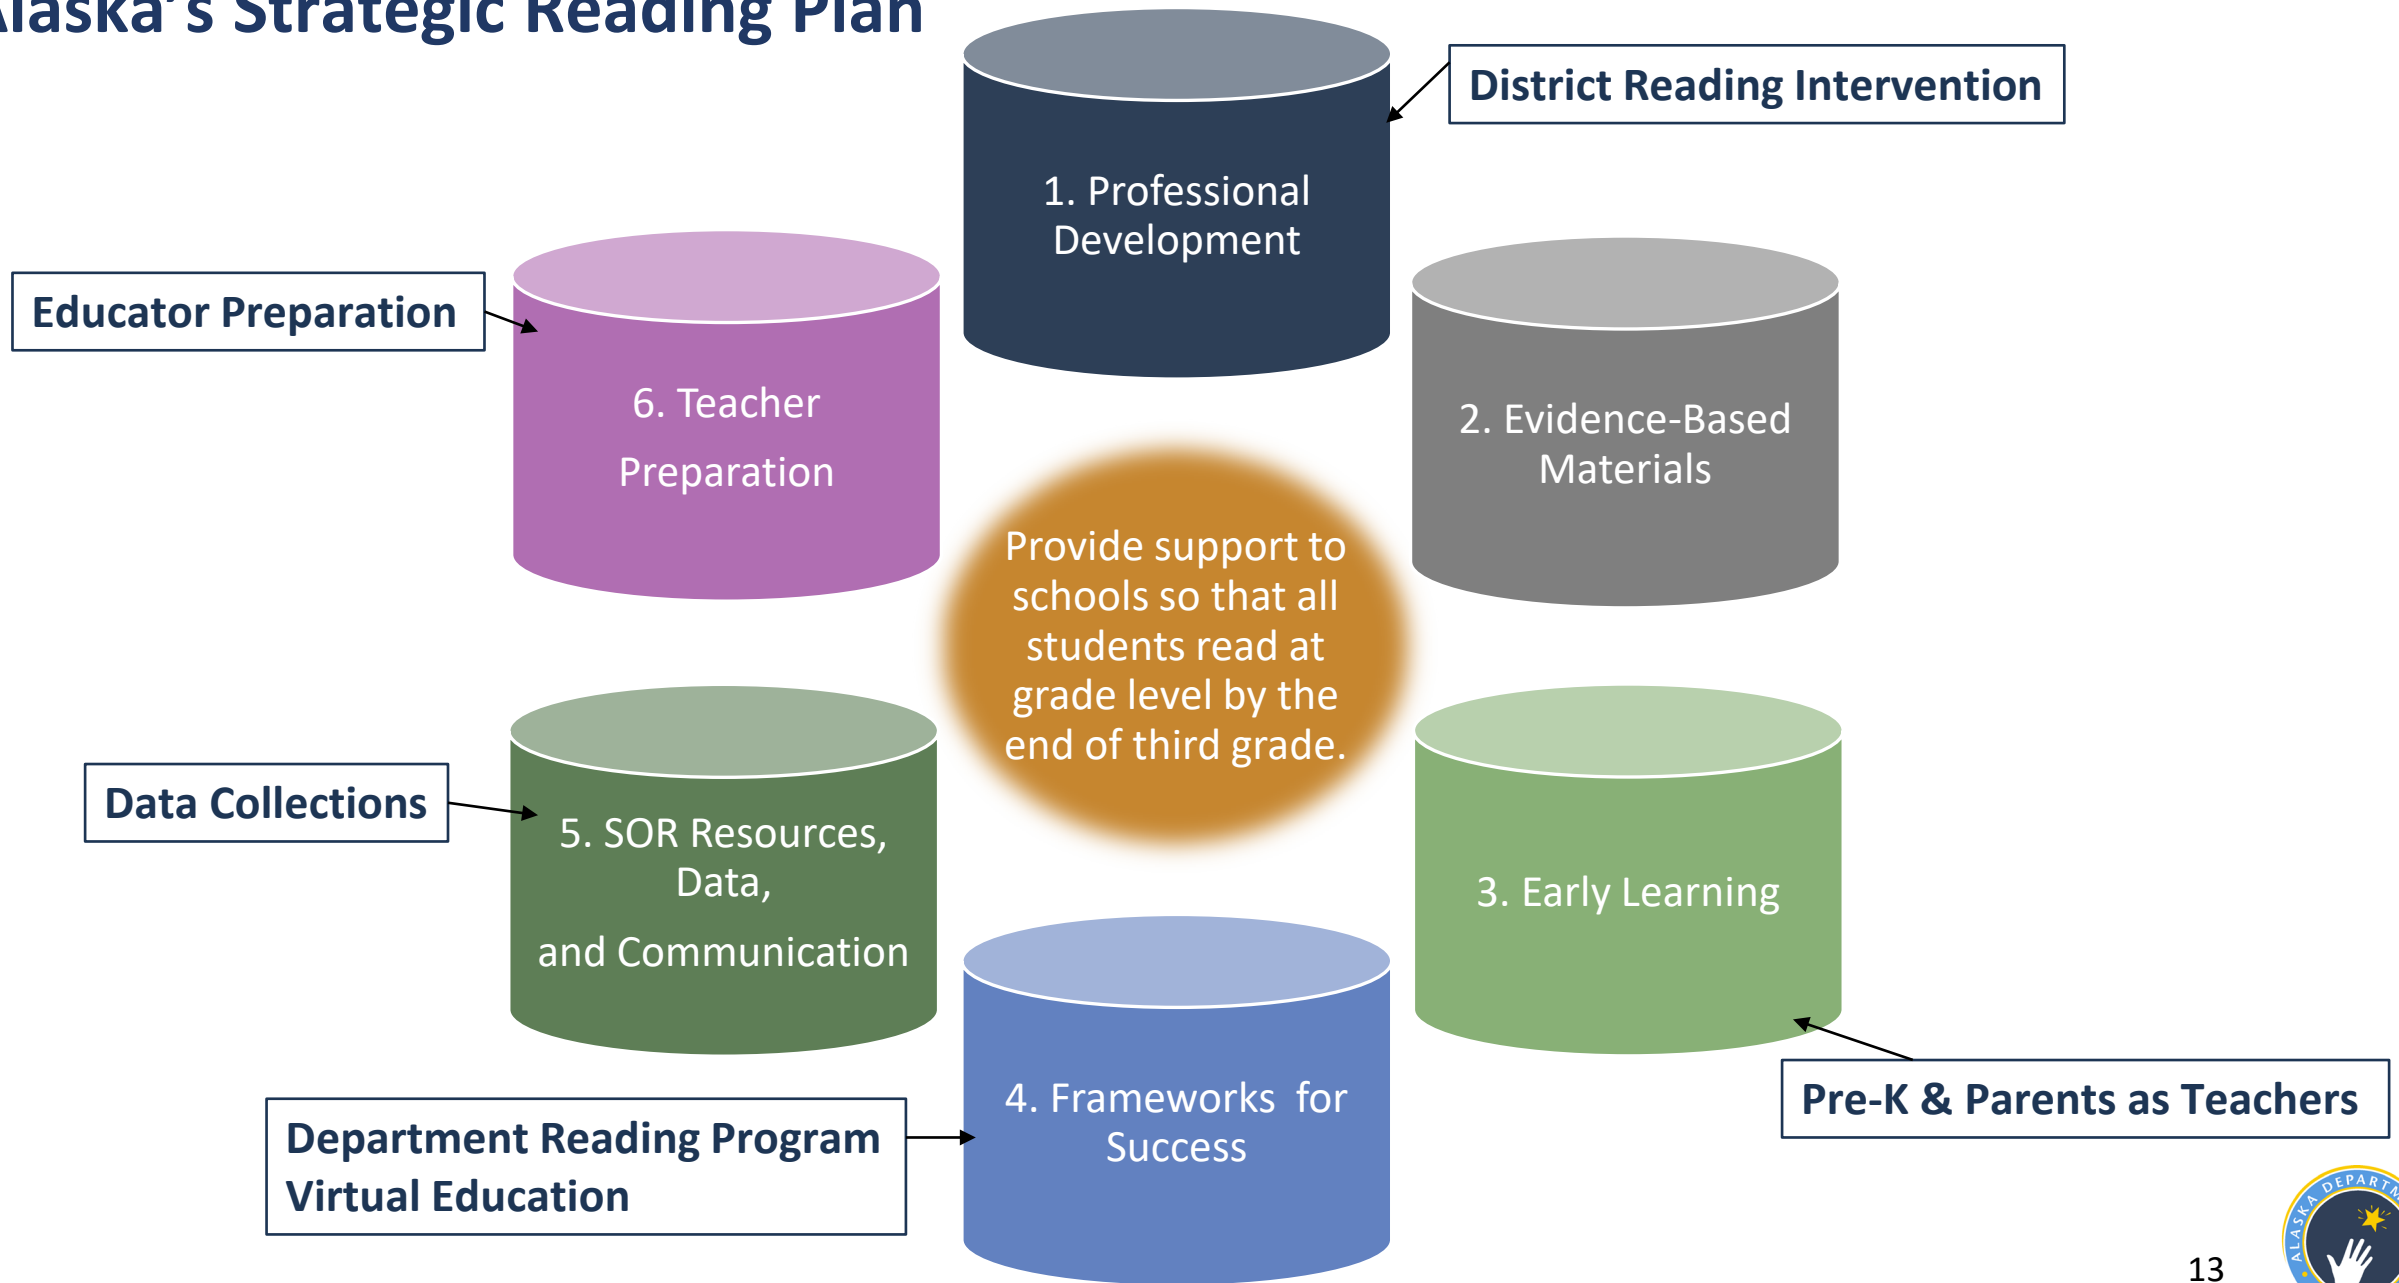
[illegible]laska's Strategic Reading Plan

District Reading Intervention

1. Professional Development

Educator Preparation

6. Teacher Preparation

2. Evidence-Based Materials

Provide support to schools so that all students read at grade level by the end of third grade.

Data Collections

5. SOR Resources, Data, and Communication

3. Early Learning

4. Frameworks for Success

Pre-K & Parents as Teachers

Department Reading Program Virtual Education

ALASKA DEPART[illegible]

13